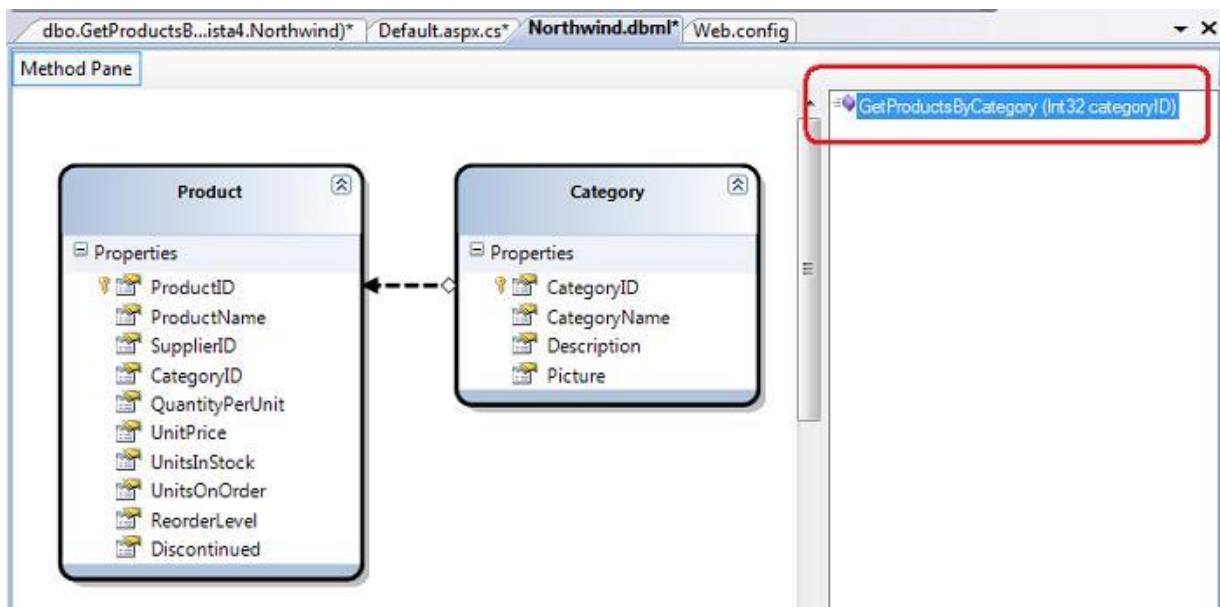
dbo.GetProductsB...ista4.Northwind)* Default.aspx.cs* Northwind.dbml* Web.config

Method Pane

GetProductsByCategory (Int32 categoryID)

Product

Properties

ProductID
ProductName
SupplierID
CategoryID
QuantityPerUnit
UnitPrice
UnitsInStock
UnitsOnOrder
ReorderLevel
Discontinued

Category

Properties

CategoryID
CategoryName
Description
Picture